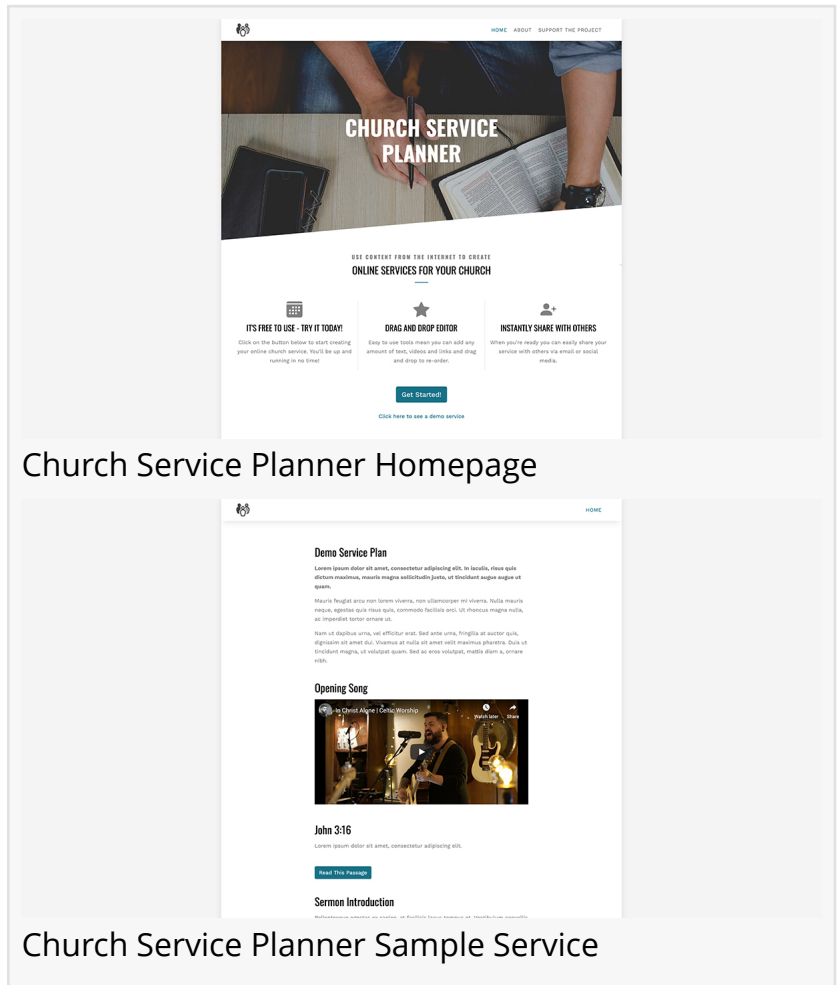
HOME ABOUT SUPPORT THE PROJECT

CHURCH SERVICE PLANNER

USE CONTENT FROM THE INTERNET TO CREATE

ONLINE SERVICES FOR YOUR CHURCH

IT'S FREE TO USE - TRY IT TODAY!

Click on the button below to start creating your online church service. You'll be up and running in no time!

DRAG AND DROP EDITOR

Easy to use tools mean you can add any amount of text, videos and links and drag and drop to re-order.

INSTANTLY SHARE WITH OTHERS

When you're ready you can easily share your service with others via email or social media.

Get Started!

Click here to see a demo service

Church Service Planner Homepage

HOME

Demo Service Plan

Lorem ipsum dolor sit amet, consectetur adipiscing elit. In iaculis, risus quis dictum maximus, mauris magna sollicitudin justo, ut tincidunt augue augue ut quam.

Mauris feugiat arcu non lorem viverra, non ullamcorper mi viverra. Nulla mauris neque, egestas quis risus quis, commodo facilisis orci. Ut rhoncus magna nulla, ac imperdiet tortor ornare ut.

Nam ut dapibus urna, vel efficitur erat. Sed ante urna, fringilla at auctor quis, dignissim sit amet dui. Vivamus at nulla sit amet velit maximus pharetra. Duis ut tincidunt magna, ut volutpat quam. Sed ac eros volutpat, mattis diam a, ornare nibh.

Opening Song

In Christ Alone | Celtic Worship

Watch later Share

John 3:16

Lorem ipsum dolor sit amet, consectetur adipiscing elit.

Read This Passage

Sermon Introduction

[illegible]

Church Service Planner Sample Service